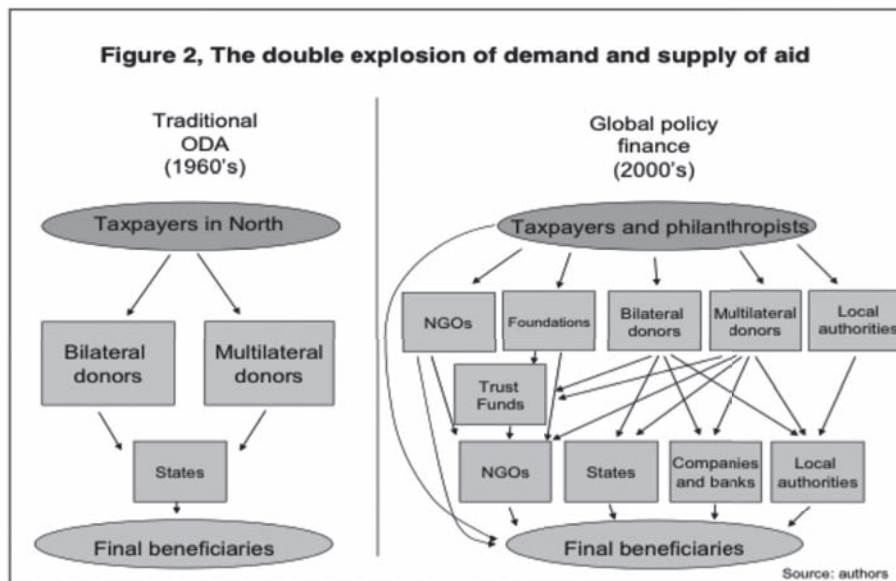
Figure 2, The double explosion of demand and supply of aid

Traditional ODA (1960's)

Taxpayers in North

Bilateral donors

Multilateral donors

States

Final beneficiaries

Global policy finance (2000's)

Taxpayers and philanthropists

NGOs

Foundations

Bilateral donors

Multilateral donors

Local authorities

Trust Funds

NGOs

States

Companies and banks

Local authorities

Final beneficiaries

Source: authors